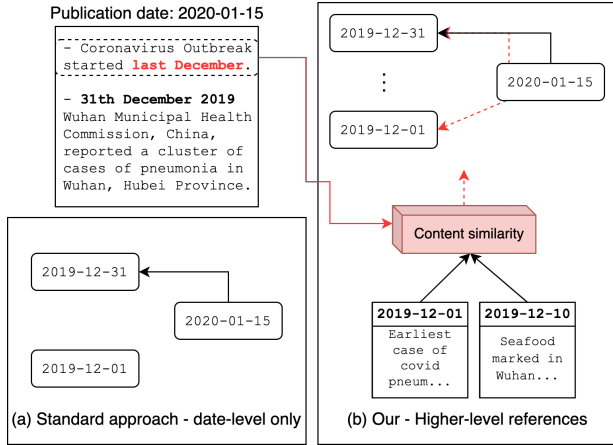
Publication date: 2020-01-15

- Coronavirus Outbreak started **last December**.

- **31th December 2019** Wuhan Municipal Health Commission, China, reported a cluster of cases of pneumonia in Wuhan, Hubei Province.

2019-12-31

2020-01-15

2019-12-01

(a) Standard approach - date-level only

2019-12-31

⋮

2020-01-15

2019-12-01

Content similarity

**2019-12-01**
Earliest case of covid pneum...

**2019-12-10**
Seafood marked in Wuhan...

(b) Our - Higher-level references